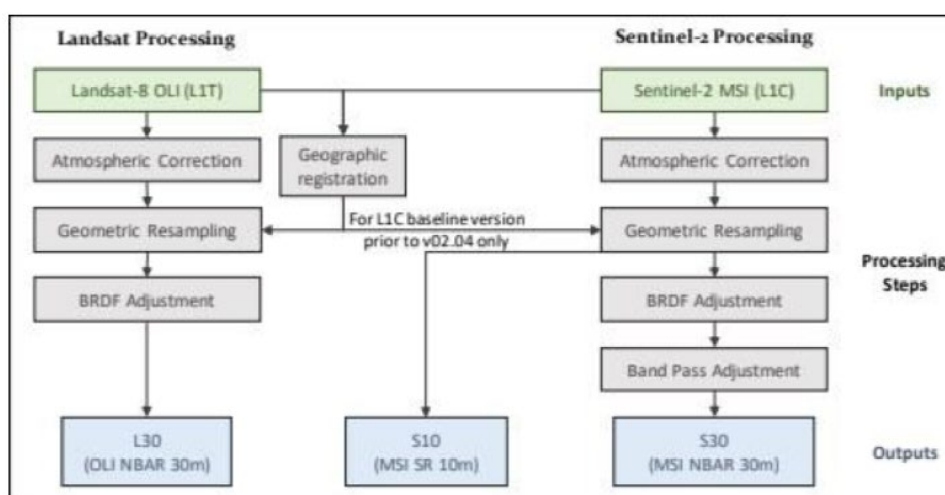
Landsat Processing

Sentinel-2 Processing

Landsat-8 OLI (L1T)

Sentinel-2 MSI (L1C)

Inputs

Atmospheric Correction

Geographic registration

Atmospheric Correction

Geometric Resampling

For L1C baseline version prior to v02.04 only

Geometric Resampling

Processing Steps

BRDF Adjustment

BRDF Adjustment

Band Pass Adjustment

L30 (OLI NBAR 30m)

S10 (MSI SR 10m)

S30 (MSI NBAR 30m)

Outputs